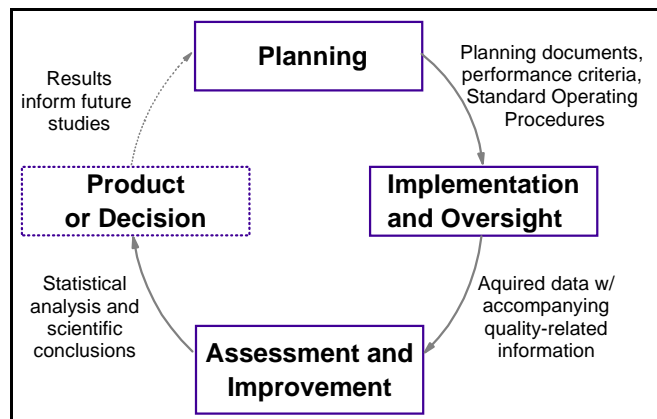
Planning

Planning documents, performance criteria, Standard Operating Procedures

Implementation and Oversight

Aquired data w/ accompanying quality-related information

Assessment and Improvement

Statistical analysis and scientific conclusions

Product or Decision

Results inform future studies